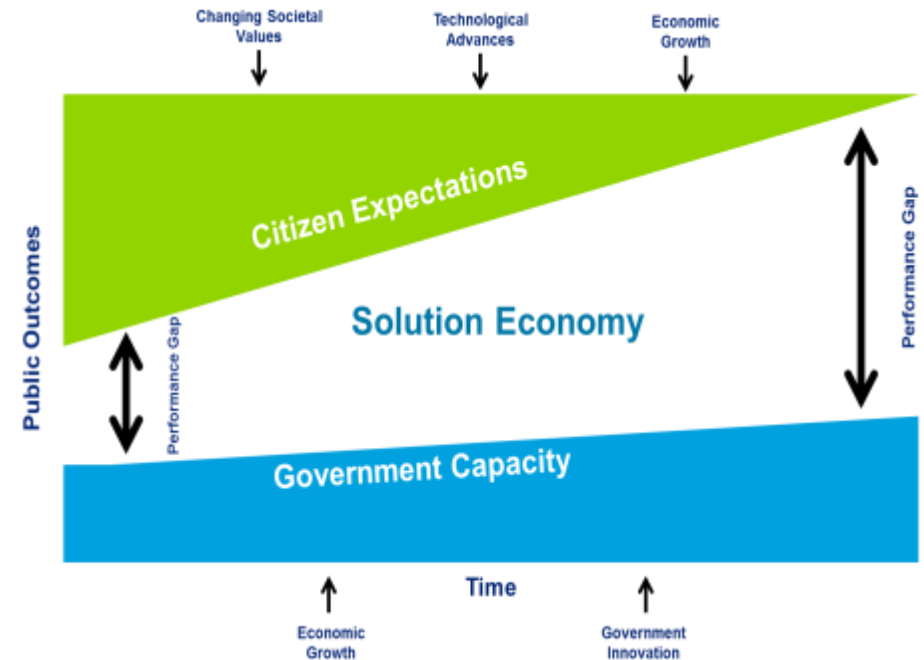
Changing Societal Values

Technological Advances

Economic Growth

Public Outcomes

Citizen Expectations

Solution Economy

Performance Gap

Performance Gap

Government Capacity

Time

Economic Growth

Government Innovation